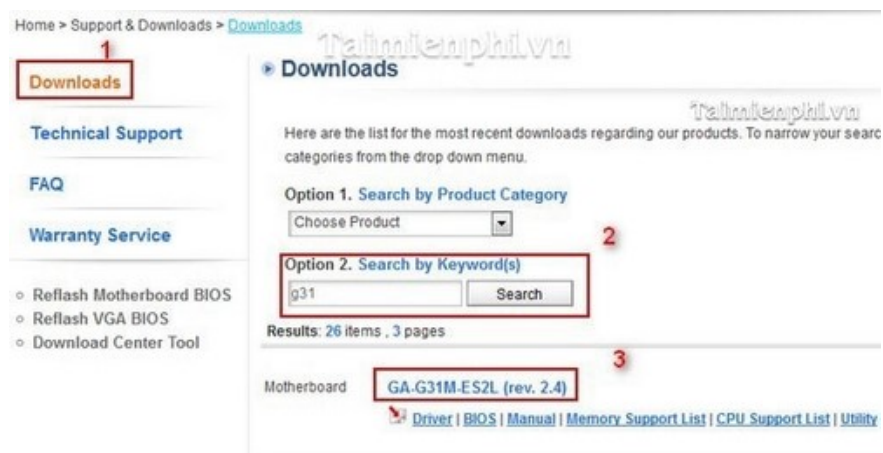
Home > Support & Downloads > Downloads

Taimienphi.vn

1

Downloads

Technical Support

FAQ

Warranty Service

Reflash Motherboard BIOS
Reflash VGA BIOS
Download Center Tool

Downloads

Taimienphi.vn

Here are the list for the most recent downloads regarding our products. To narrow your searc categories from the drop down menu.

Option 1. Search by Product Category

Choose Product

2

Option 2. Search by Keyword(s)

g31

Search

Results: 26 items , 3 pages

3

Motherboard GA-G31M-ES2L (rev. 2.4)

Driver | BIOS | Manual | Memory Support List | CPU Support List | Utility